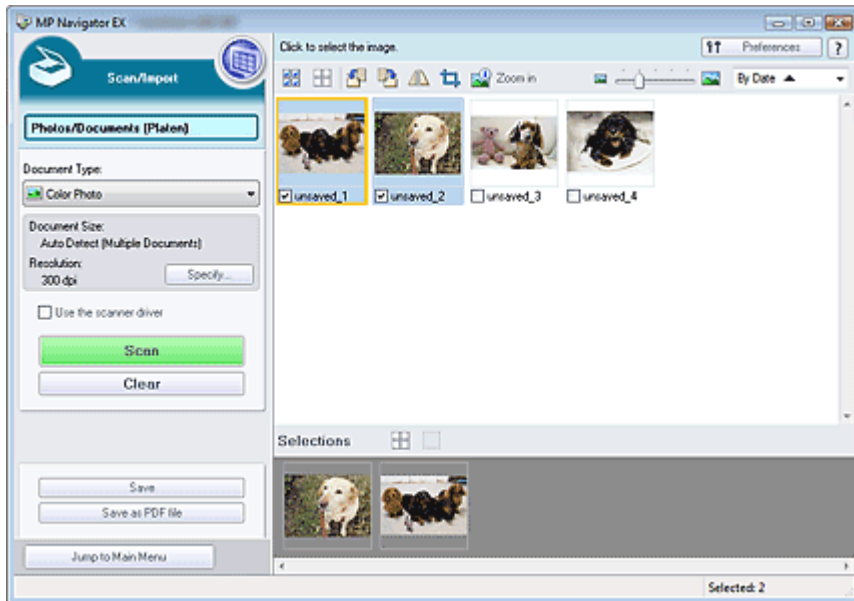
MP Navigator EX

Scan/Import

Photos/Documents (Platen)

Document Type:

Color Photo

Document Size:
Auto Detect (Multiple Documents)

Resolution:
300 dpi

Specify...

Use the scanner driver

Scan

Clear

Save

Save as PDF file

Jump to Main Menu

Click to select the image.

Preferences

?

Zoom in

By Date

unsaved_1

unsaved_2

unsaved_3

unsaved_4

Selections

Selected: 2